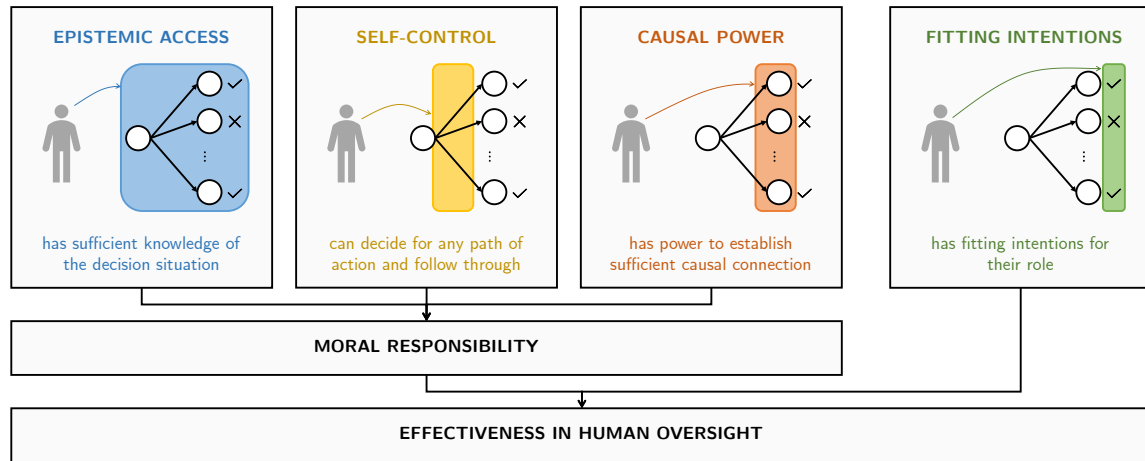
EPISTEMIC ACCESS

✓
✕
⋮
✓

has sufficient knowledge of the decision situation

SELF-CONTROL

✓
✕
⋮
✓

can decide for any path of action and follow through

CAUSAL POWER

✓
✕
⋮
✓

has power to establish sufficient causal connection

FITTING INTENTIONS

✓
✕
⋮
✓

has fitting intentions for their role

MORAL RESPONSIBILITY

EFFECTIVENESS IN HUMAN OVERSIGHT